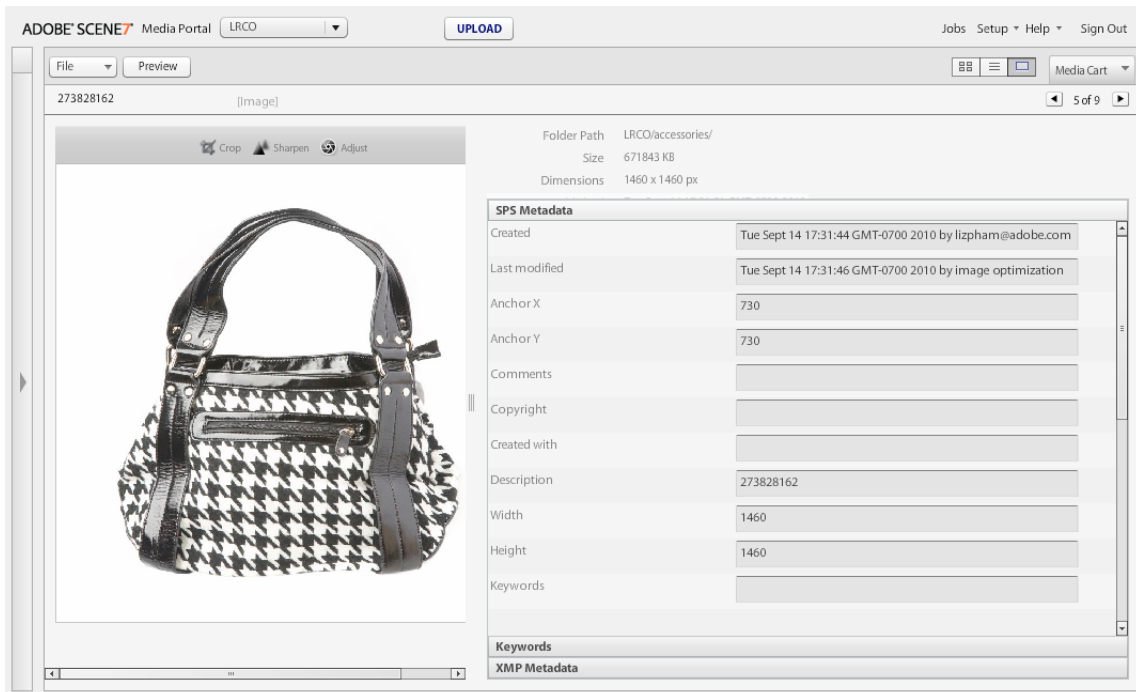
ADOBE® SCENE7® Media Portal LRCO UPLOAD Jobs Setup Help Sign Out

File Preview Media Cart

273828162 [Image] 5 of 9

Crop Sharpen Adjust

| | |
|---|---|
| Folder Path | LRCO/accessories/ |
| Size | 671843 KB |
| Dimensions | 1460 x 1460 px |

SPS Metadata

| | |
|---|---|
| Created | Tue Sept 14 17:31:44 GMT-0700 2010 by lizpham@adobe.com |
| Last modified | Tue Sept 14 17:31:46 GMT-0700 2010 by image optimization |
| Anchor X | 730 |
| Anchor Y | 730 |
| Comments | |
| Copyright | |
| Created with | |
| Description | 273828162 |
| Width | 1460 |
| Height | 1460 |
| Keywords | |

Keywords

XMP Metadata